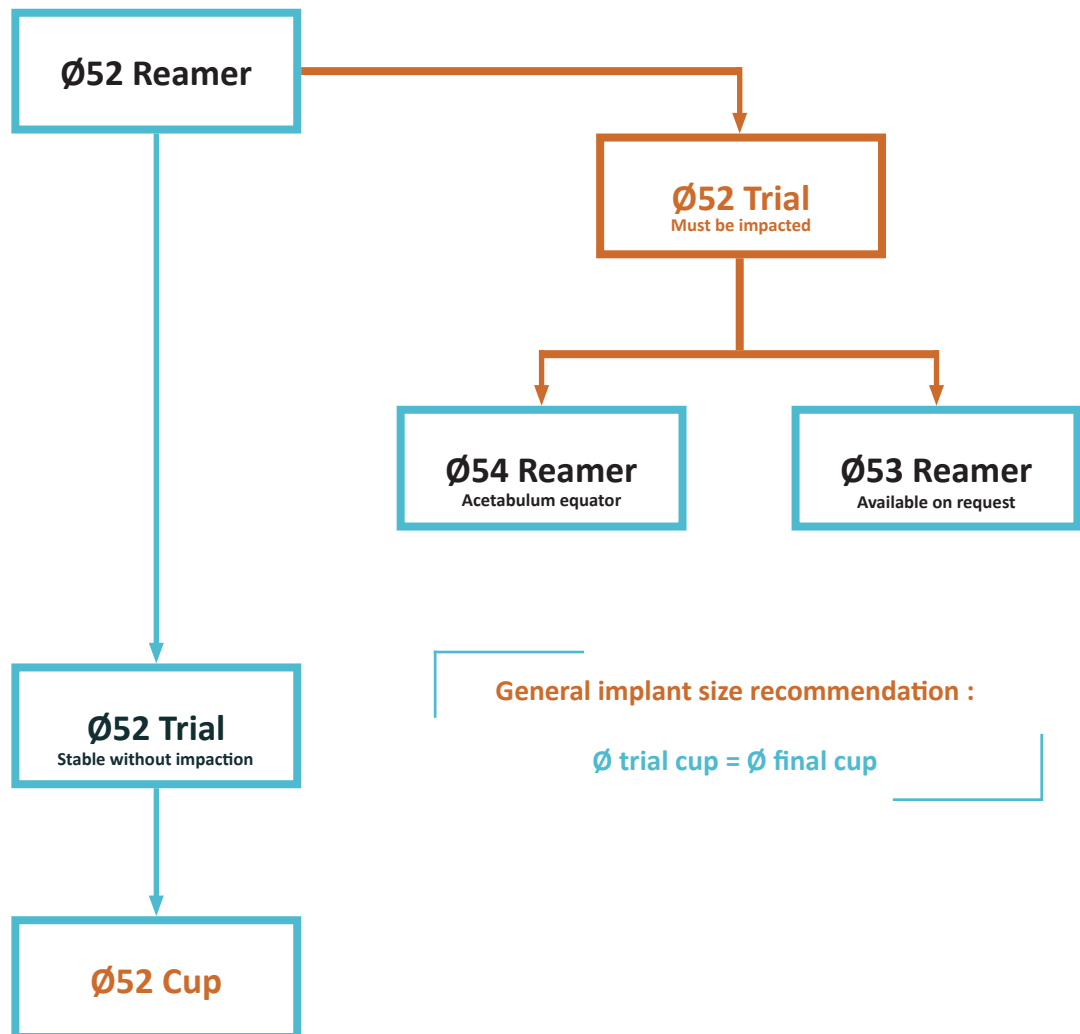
Ø52 Reamer

Ø52 Trial
Must be impacted

Ø54 Reamer
Acetabulum equator

Ø53 Reamer
Available on request

Ø52 Trial
Stable without impaction

General implant size recommendation :

Ø trial cup = Ø final cup

Ø52 Cup